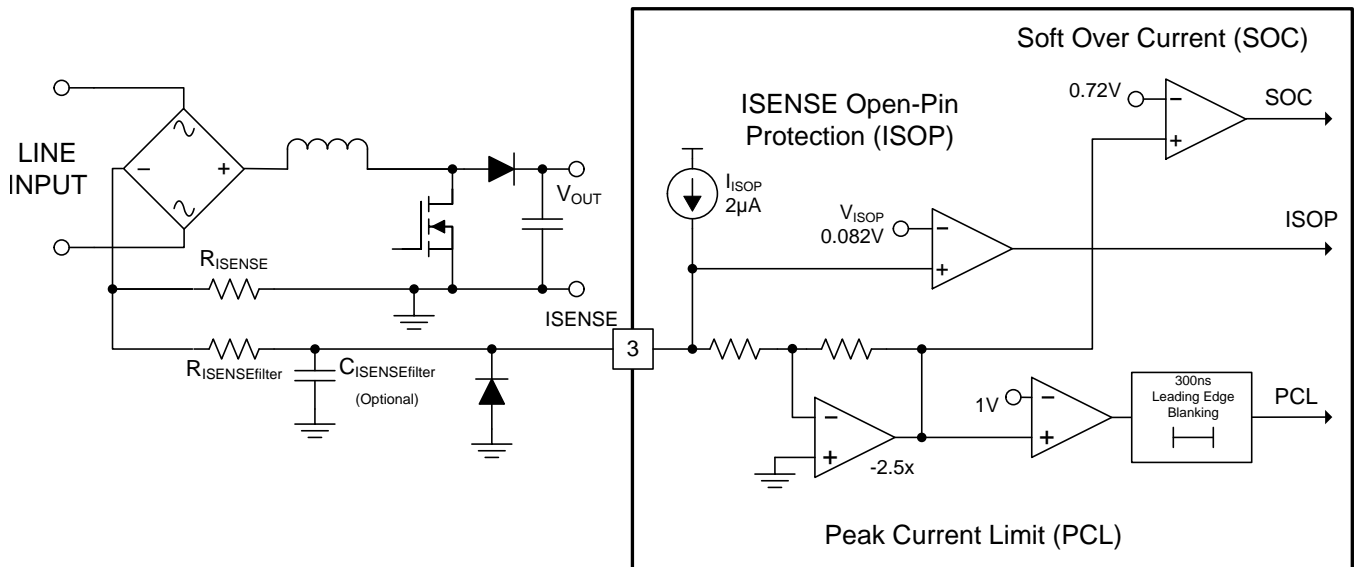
Soft Over Current (SOC)

0.72V

SOC

ISENSE Open-Pin Protection (ISOP)

LINE INPUT

$V_{OUT}$

$I_{ISOP}$ 2µA

$V_{ISOP}$ 0.082V

ISOP

$R_{ISENSE}$

ISENSE

3

$R_{ISENSEfilter}$

$C_{ISENSEfilter}$ (Optional)

1V

300ns Leading Edge Blanking

PCL

-2.5x

Peak Current Limit (PCL)